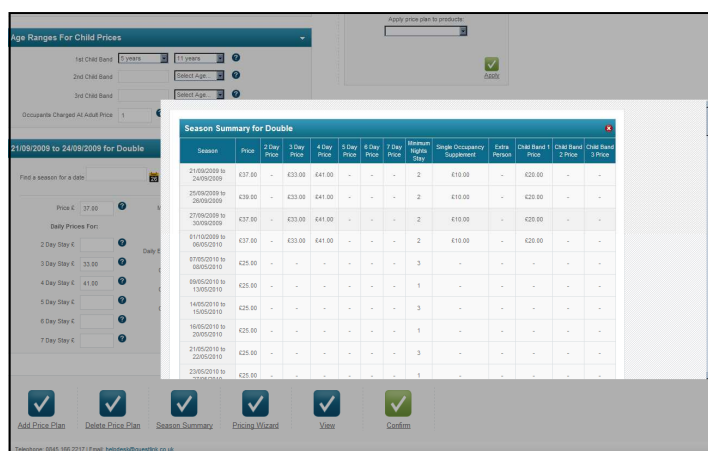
Apply price plan to products:

Apply

Age Ranges For Child Prices

1st Child Band 5 years 11 years

2nd Child Band Select Age...

3rd Child Band Select Age...

Occupants Charged At Adult Price 1

21/09/2009 to 24/09/2009 for Double

Find a season for a date

Price £ 37.00

Daily Prices For:

2 Day Stay £

3 Day Stay £ 33.00

4 Day Stay £ 41.00

5 Day Stay £

6 Day Stay £

7 Day Stay £

Season Summary for Double

| Season | Price | 2 Day Price | 3 Day Price | 4 Day Price | 5 Day Price | 6 Day Price | 7 Day Price | Minimum Nights Stay | Single Occupancy Supplement | Extra Person | Child Band 1 Price | Child Band 2 Price | Child Band 3 Price |
|---|---|---|---|---|---|---|---|---|---|---|---|---|---|
| 21/09/2009 to 24/09/2009 | £37.00 | - | £33.00 | £41.00 | - | - | - | 2 | £10.00 | - | £20.00 | - | - |
| 25/09/2009 to 26/09/2009 | £39.00 | - | £33.00 | £41.00 | - | - | - | 2 | £10.00 | - | £20.00 | - | - |
| 27/09/2009 to 30/09/2009 | £37.00 | - | £33.00 | £41.00 | - | - | - | 2 | £10.00 | - | £20.00 | - | - |
| 01/10/2009 to 06/05/2010 | £37.00 | - | £33.00 | £41.00 | - | - | - | 2 | £10.00 | - | £20.00 | - | - |
| 07/05/2010 to 08/05/2010 | £25.00 | - | - | - | - | - | - | 3 | - | - | - | - | - |
| 09/05/2010 to 13/05/2010 | £25.00 | - | - | - | - | - | - | 1 | - | - | - | - | - |
| 14/05/2010 to 15/05/2010 | £25.00 | - | - | - | - | - | - | 3 | - | - | - | - | - |
| 16/05/2010 to 20/05/2010 | £25.00 | - | - | - | - | - | - | 1 | - | - | - | - | - |
| 21/05/2010 to 22/05/2010 | £25.00 | - | - | - | - | - | - | 3 | - | - | - | - | - |
| 23/05/2010 to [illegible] | £25.00 | - | - | - | - | - | - | 1 | - | - | - | - | - |

Add Price Plan Delete Price Plan Season Summary Pricing Wizard View Confirm

Telephone: 0845 166 2217 | Email: helpdesk@guestlink.co.uk